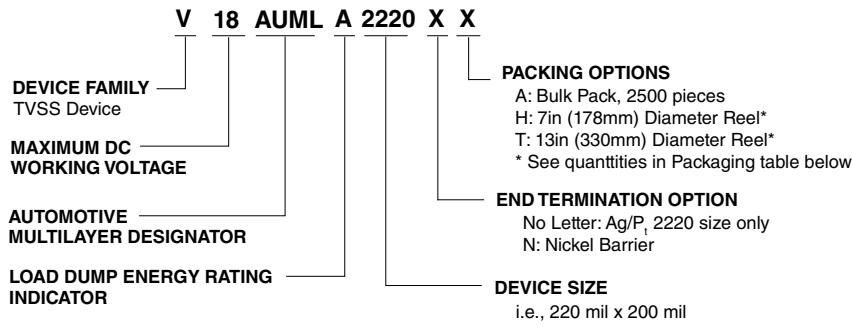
V 18 AUML A 2220 X X

DEVICE FAMILY
TVSS Device

MAXIMUM DC WORKING VOLTAGE

AUTOMOTIVE MULTILAYER DESIGNATOR

LOAD DUMP ENERGY RATING INDICATOR

PACKING OPTIONS
A: Bulk Pack, 2500 pieces
H: 7in (178mm) Diameter Reel*
T: 13in (330mm) Diameter Reel*
* See quanttities in Packaging table below

END TERMINATION OPTION
No Letter: Ag/$P_t$ 2220 size only
N: Nickel Barrier

DEVICE SIZE
i.e., 220 mil x 200 mil